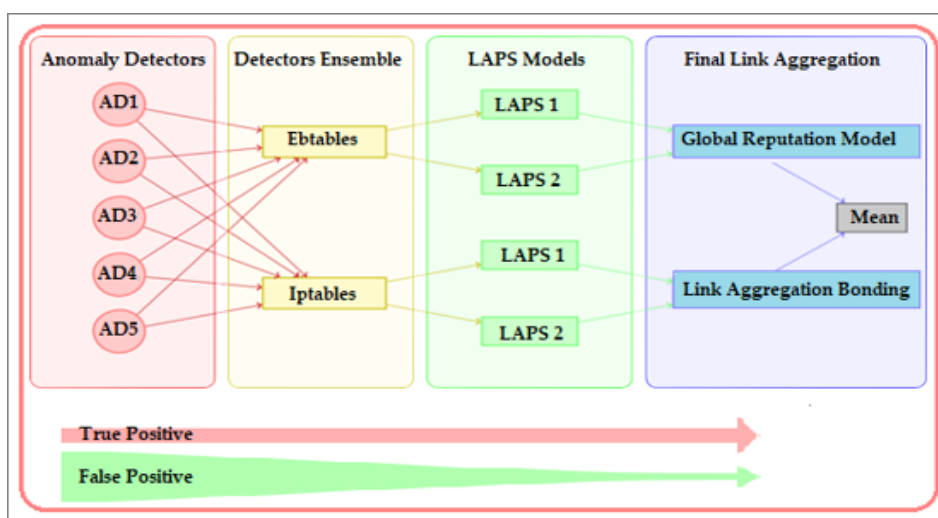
Anomaly Detectors

AD1

AD2

AD3

AD4

AD5

Detectors Ensemble

Ebtables

Iptables

LAPS Models

LAPS 1

LAPS 2

LAPS 1

LAPS 2

Final Link Aggregation

Global Reputation Model

Mean

Link Aggregation Bonding

True Positive

False Positive